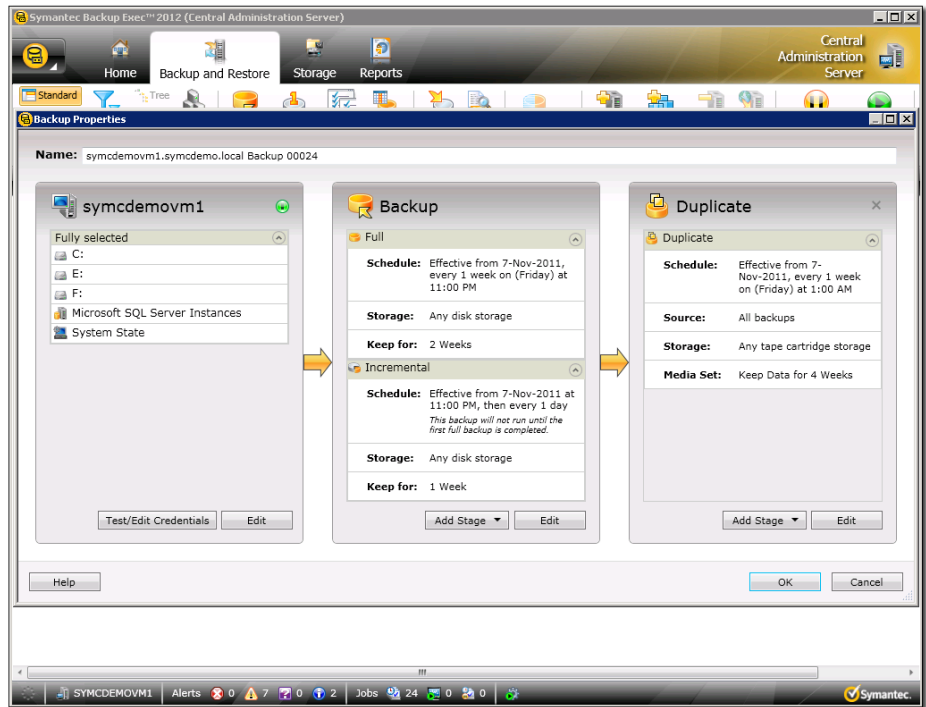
Symantec Backup Exec™ 2012 (Central Administration Server)

Home
Backup and Restore
Storage
Reports

Central Administration Server

Standard
Tree

Backup Properties

Name: symcdemovm1.symcdemo.local Backup 00024

symcdemovm1

Fully selected
C:
E:
F:
Microsoft SQL Server Instances
System State

Test/Edit Credentials
Edit

Backup

Full
Schedule: Effective from 7-Nov-2011, every 1 week on (Friday) at 11:00 PM
Storage: Any disk storage
Keep for: 2 Weeks

Incremental
Schedule: Effective from 7-Nov-2011 at 11:00 PM, then every 1 day
This backup will not run until the first full backup is completed.
Storage: Any disk storage
Keep for: 1 Week

Add Stage
Edit

Duplicate

Duplicate
Schedule: Effective from 7-Nov-2011, every 1 week on (Friday) at 1:00 AM
Source: All backups
Storage: Any tape cartridge storage
Media Set: Keep Data for 4 Weeks

Add Stage
Edit

Help
OK
Cancel

SYMCDEMOVM1
Alerts 0 7 0 2
Jobs 24 0 0
Symantec.